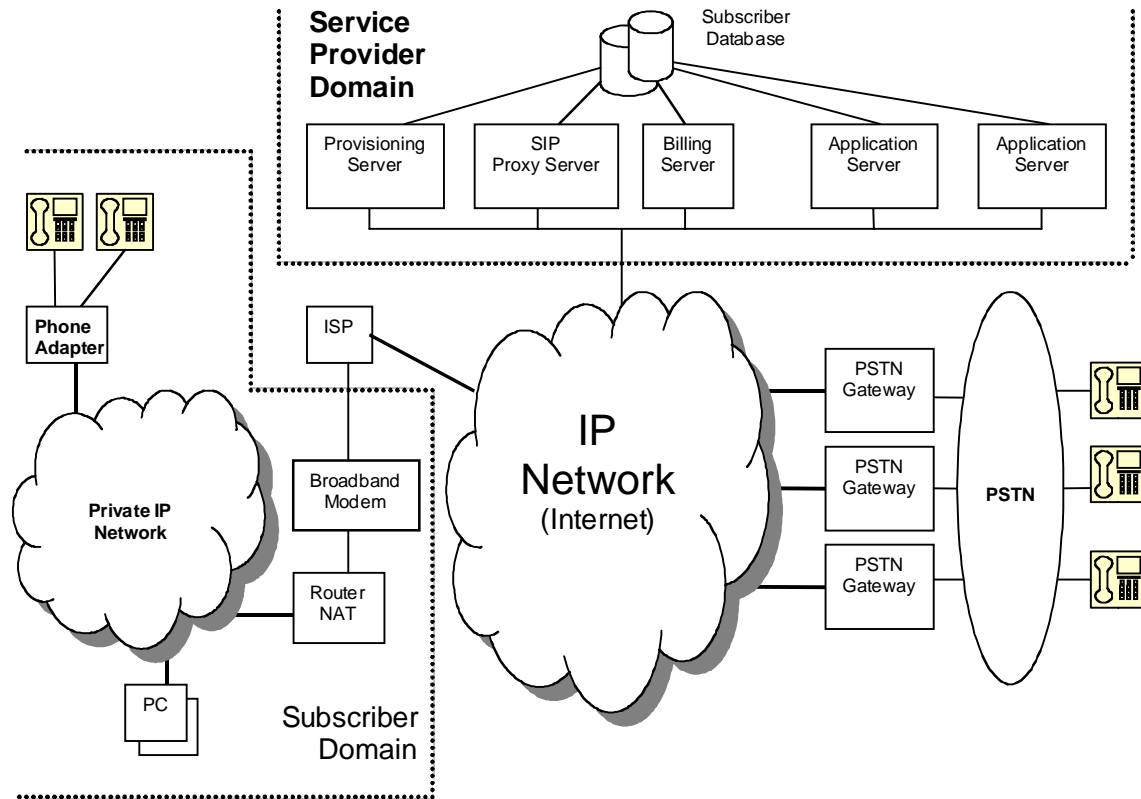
Service Provider Domain

Subscriber Database

Provisioning Server

SIP Proxy Server

Billing Server

Application Server

Application Server

Phone Adapter

ISP

Private IP Network

Broadband Modem

Router NAT

PC

Subscriber Domain

IP Network (Internet)

PSTN Gateway

PSTN Gateway

PSTN Gateway

PSTN